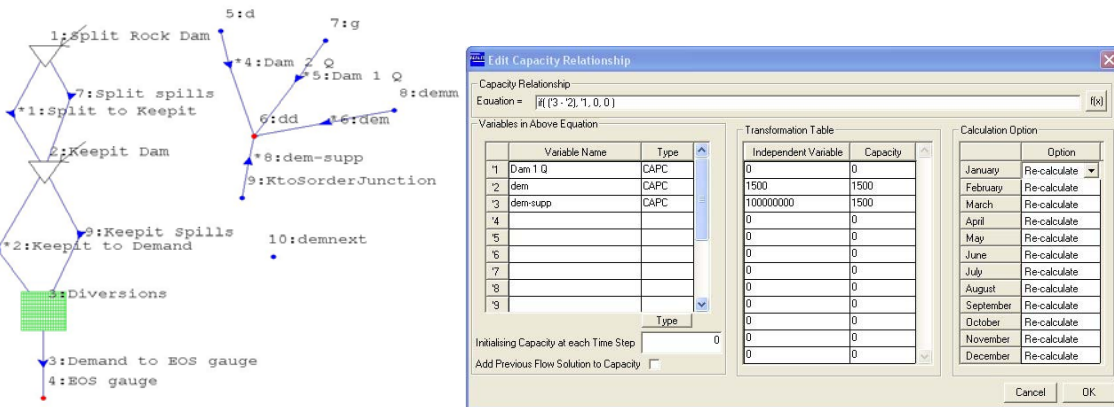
1:Split Rock Dam
7:Split spills
*1:Split to Keepit
2:Keepit Dam
9:Keepit Spills
*2:Keepit to Demand
3:Diversions
3:Demand to EOS gauge
4:EOS gauge
5:d
7:g
*4:Dam 2 Q
*5:Dam 1 Q
8:demm
6:dd
*6:dem
*8:dem-supp
9:KtoSorderJunction
10:demnext

Edit Capacity Relationship

Capacity Relationship
Equation = if( ('3 - '2), '1, 0, 0 )
f(x)

Variables in Above Equation

| | Variable Name | Type |
|---|---|---|
| '1 | Dam 1 Q | CAPC |
| '2 | dem | CAPC |
| '3 | dem-supp | CAPC |
| '4 | | |
| '5 | | |
| '6 | | |
| '7 | | |
| '8 | | |
| '9 | | |

Type

Initialising Capacity at each Time Step 0
Add Previous Flow Solution to Capacity

Transformation Table

| Independent Variable | Capacity |
|---|---|
| 0 | 0 |
| 1500 | 1500 |
| 100000000 | 1500 |
| 0 | 0 |
| 0 | 0 |
| 0 | 0 |
| 0 | 0 |
| 0 | 0 |
| 0 | 0 |
| 0 | 0 |
| 0 | 0 |
| 0 | 0 |

Calculation Option

| | Option |
|---|---|
| January | Re-calculate |
| February | Re-calculate |
| March | Re-calculate |
| April | Re-calculate |
| May | Re-calculate |
| June | Re-calculate |
| July | Re-calculate |
| August | Re-calculate |
| September | Re-calculate |
| October | Re-calculate |
| November | Re-calculate |
| December | Re-calculate |

Cancel
OK